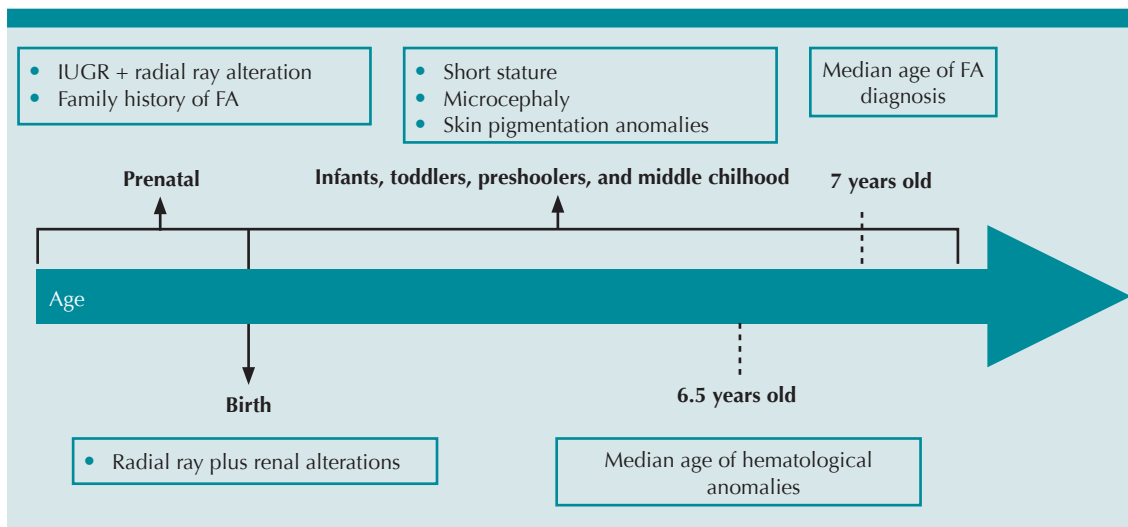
- IUGR + radial ray alteration
- Family history of FA

- Short stature
- Microcephaly
- Skin pigmentation anomalies

Median age of FA diagnosis

Prenatal

Infants, toddlers, preshoolers, and middle chilhood

7 years old

Age

Birth

6.5 years old

- Radial ray plus renal alterations

Median age of hematological anomalies